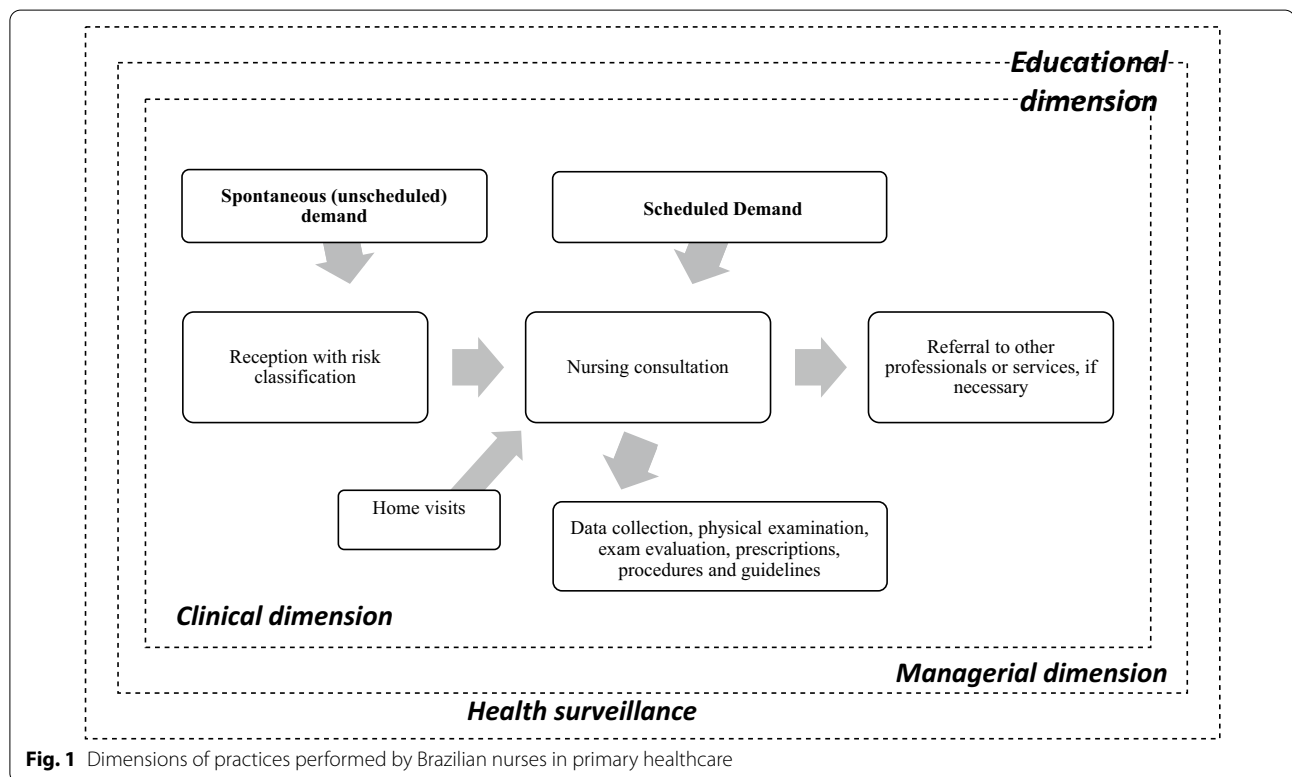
Educational dimension

Spontaneous (unscheduled) demand

Scheduled Demand

Reception with risk classification

Nursing consultation

Referral to other professionals or services, if necessary

Home visits

Data collection, physical examination, exam evaluation, prescriptions, procedures and guidelines

Clinical dimension

Managerial dimension

Health surveillance

**Fig. 1** Dimensions of practices performed by Brazilian nurses in primary healthcare